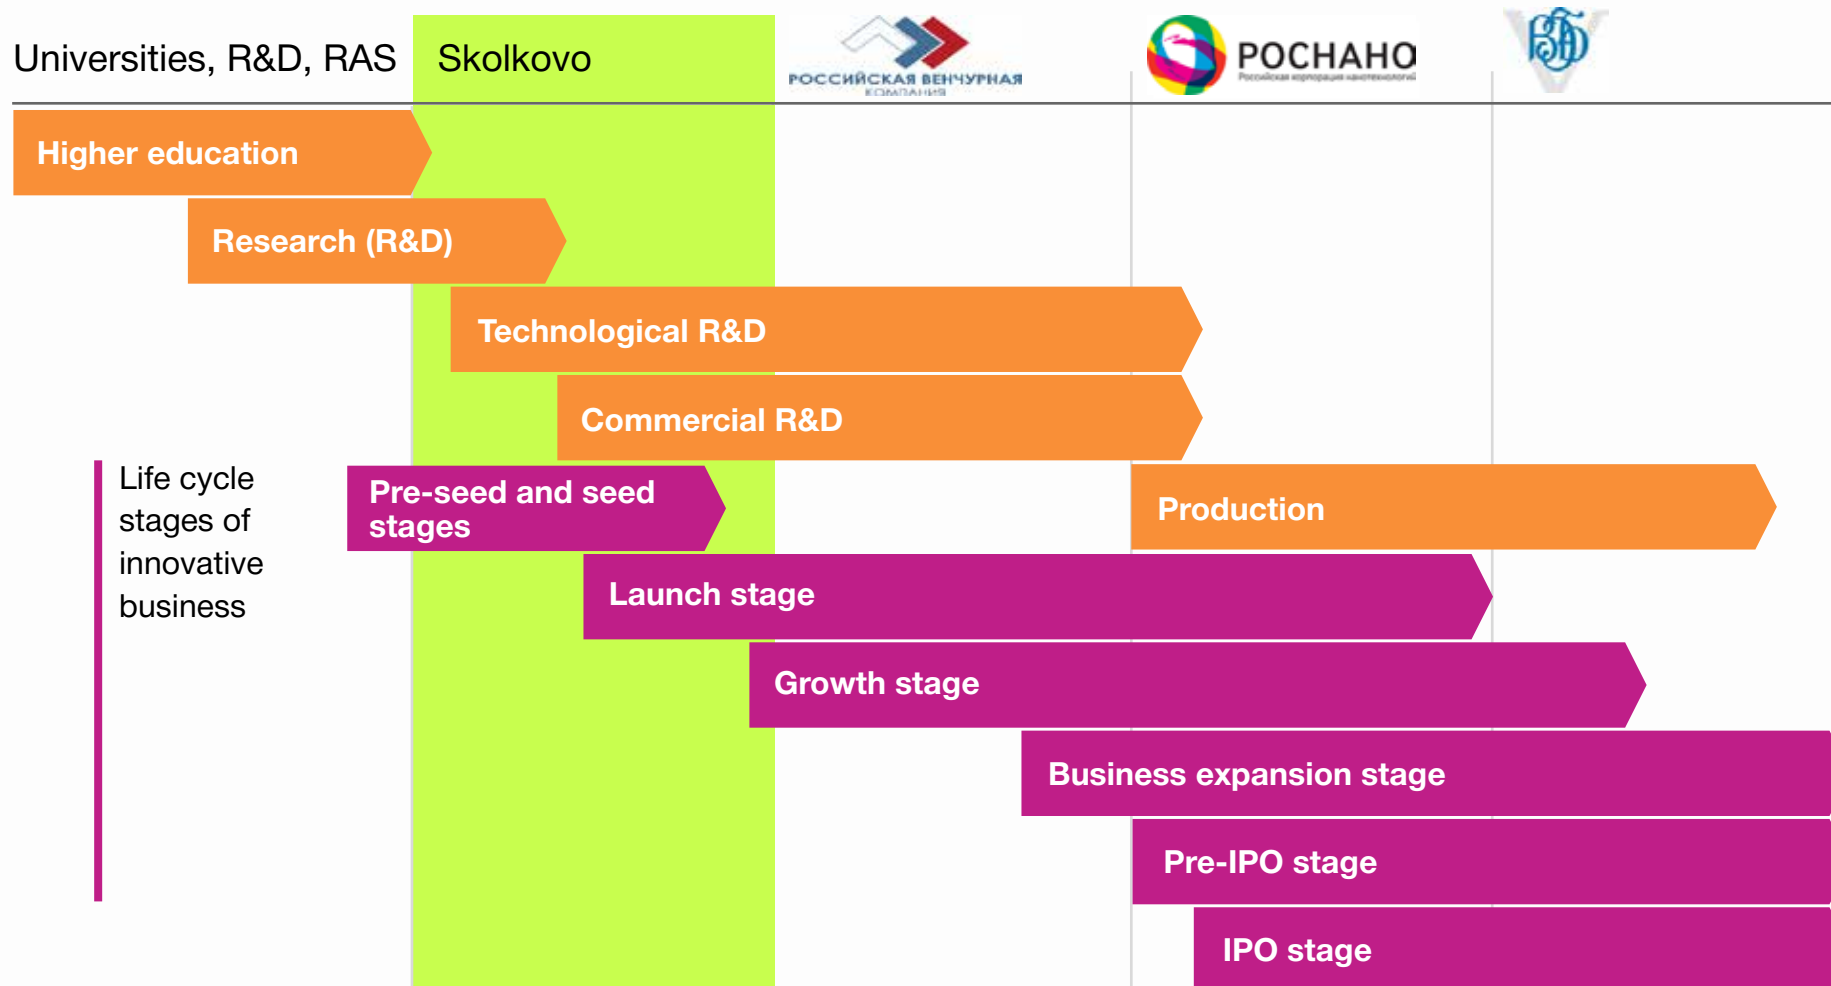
Universities, R&D, RAS

Skolkovo

РОССИЙСКАЯ ВЕНЧУРНАЯ КОМПАНИЯ

РОСНАНО

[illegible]

Higher education

Research (R&D)

Technological R&D

Commercial R&D

Life cycle stages of innovative business

Pre-seed and seed stages

Production

Launch stage

Growth stage

Business expansion stage

Pre-IPO stage

IPO stage